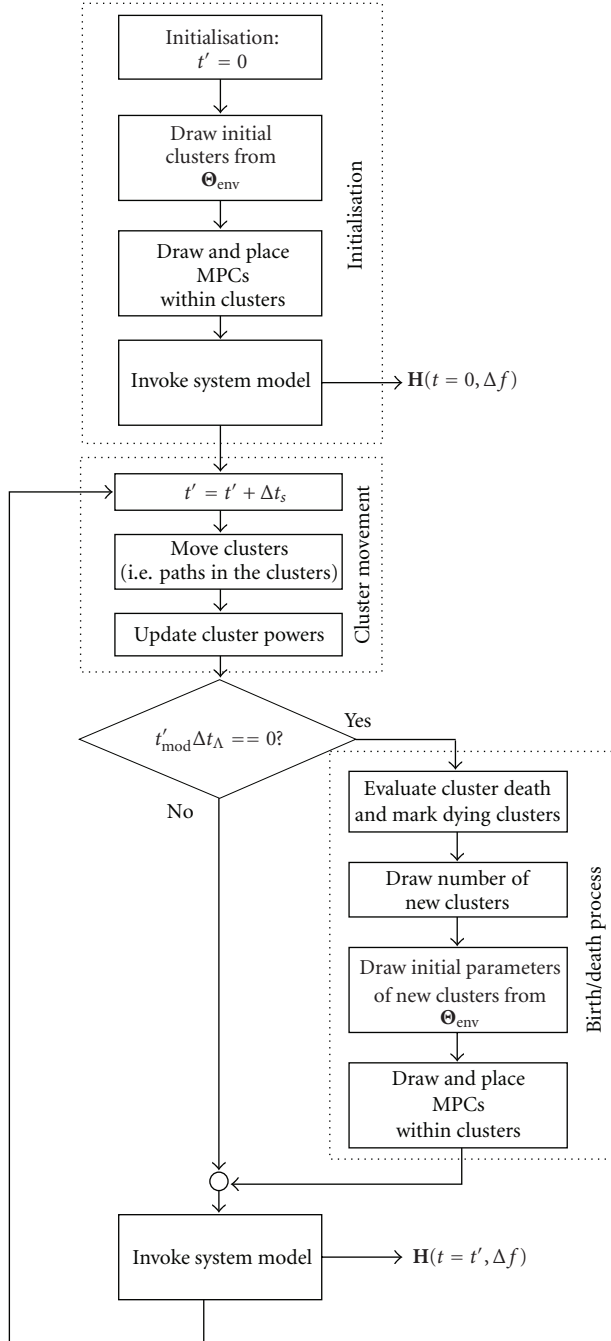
Initialisation:
$t' = 0$

Draw initial clusters from $\mathbf{\Theta}_{\text{env}}$

Draw and place MPCs within clusters

Invoke system model

$\mathbf{H}(t = 0, \Delta f)$

Initialisation

$t' = t' + \Delta t_s$

Move clusters (i.e. paths in the clusters)

Update cluster powers

Cluster movement

$t'_{\text{mod}} \Delta t_{\Lambda} == 0?$

Yes

No

Evaluate cluster death and mark dying clusters

Draw number of new clusters

Draw initial parameters of new clusters from $\mathbf{\Theta}_{\text{env}}$

Draw and place MPCs within clusters

Birth/death process

Invoke system model

$\mathbf{H}(t = t', \Delta f)$